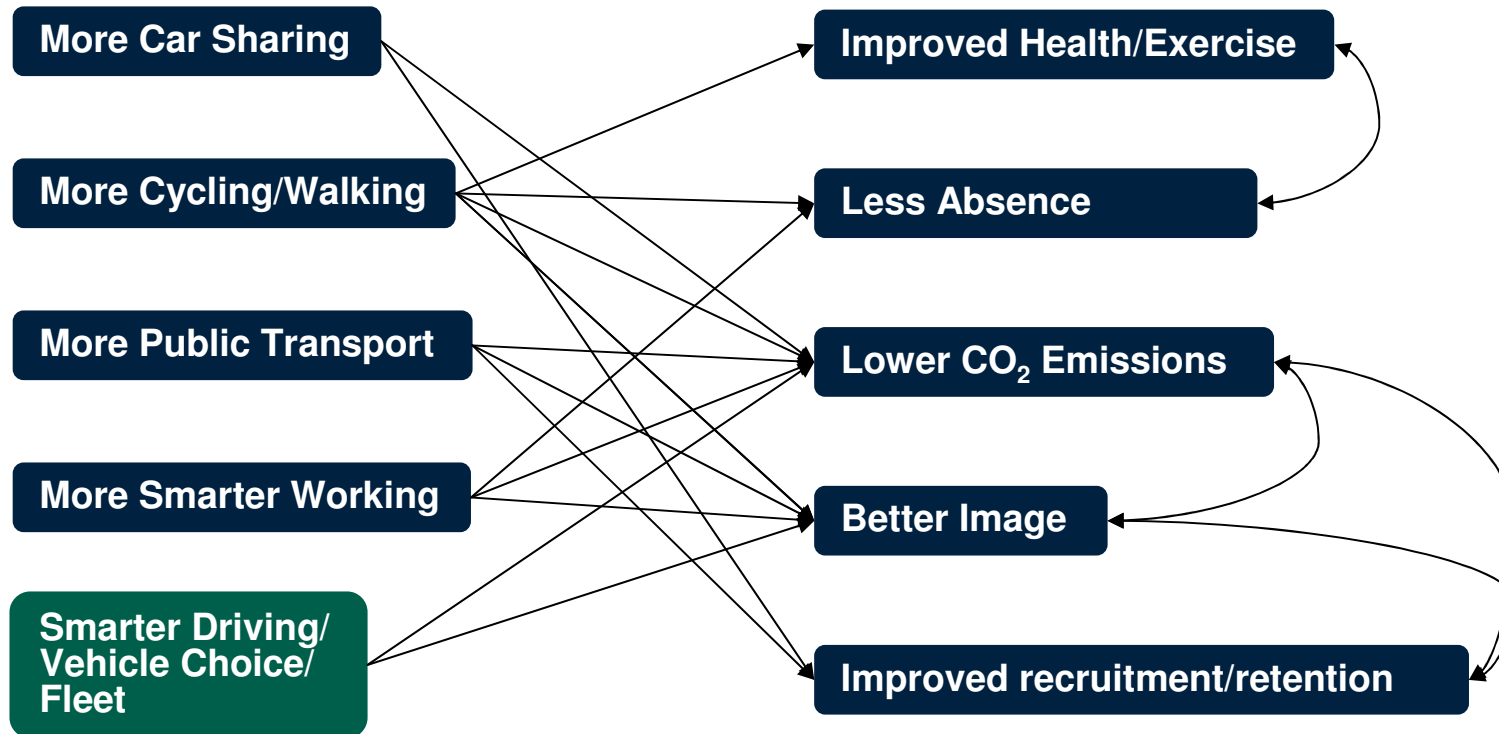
More Car Sharing

More Cycling/Walking

More Public Transport

More Smarter Working

Smarter Driving/ Vehicle Choice/ Fleet

Improved Health/Exercise

Less Absence

Lower $CO_2$ Emissions

Better Image

Improved recruitment/retention